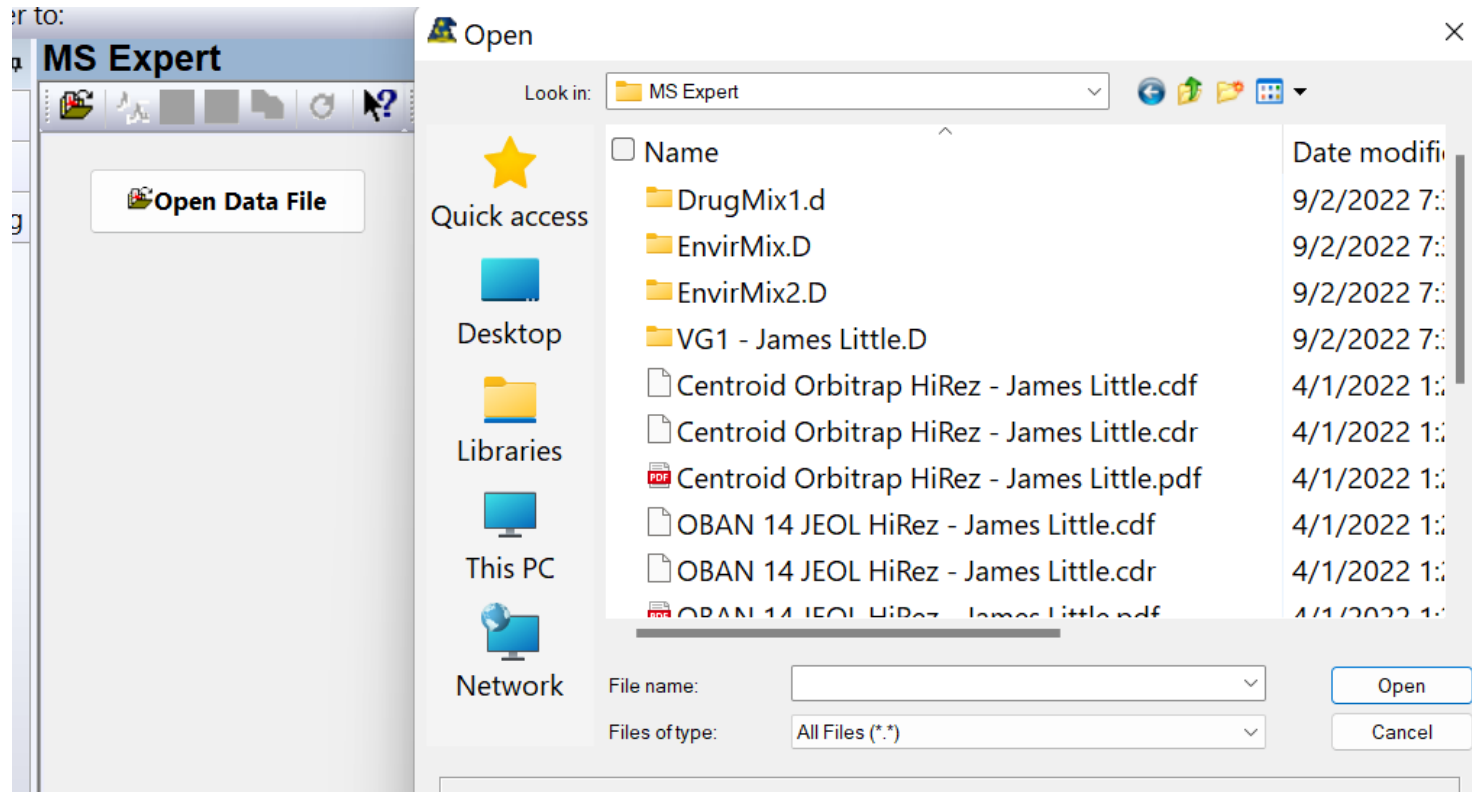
er to:

MS Expert

Open Data File

Open

Look in: MS Expert

Quick access

Desktop

Libraries

This PC

Network

| Name | Date modifi |
|---|---|
| DrugMix1.d | 9/2/2022 7:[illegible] |
| EnvirMix.D | 9/2/2022 7:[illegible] |
| EnvirMix2.D | 9/2/2022 7:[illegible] |
| VG1 - James Little.D | 9/2/2022 7:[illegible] |
| Centroid Orbitrap HiRez - James Little.cdf | 4/1/2022 1:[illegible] |
| Centroid Orbitrap HiRez - James Little.cdr | 4/1/2022 1:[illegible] |
| Centroid Orbitrap HiRez - James Little.pdf | 4/1/2022 1:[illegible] |
| OBAN 14 JEOL HiRez - James Little.cdf | 4/1/2022 1:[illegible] |
| OBAN 14 JEOL HiRez - James Little.cdr | 4/1/2022 1:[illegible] |
| OBAN 14 JEOL HiRez - James Little.pdf | 4/1/2022 1:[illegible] |

File name:

Files of type: All Files (*.*)

Open

Cancel